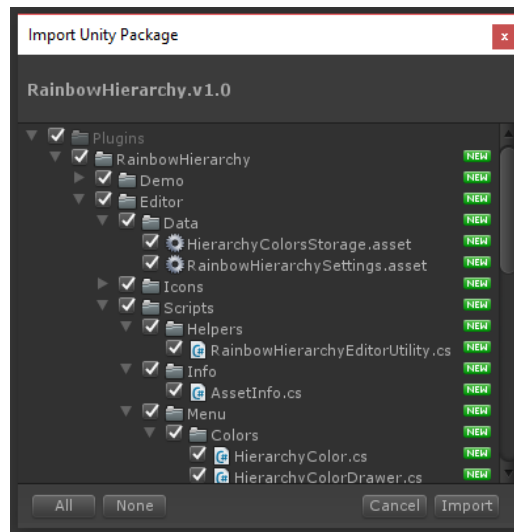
Import Unity Package

x

RainbowHierarchy.v1.0

Plugins
RainbowHierarchy NEW
Demo NEW
Editor NEW
Data NEW
HierarchyColorsStorage.asset NEW
RainbowHierarchySettings.asset NEW
Icons NEW
Scripts NEW
Helpers NEW
RainbowHierarchyEditorUtility.cs NEW
Info NEW
AssetInfo.cs NEW
Menu NEW
Colors NEW
HierarchyColor.cs NEW
HierarchyColorDrawer.cs NEW

All None Cancel Import